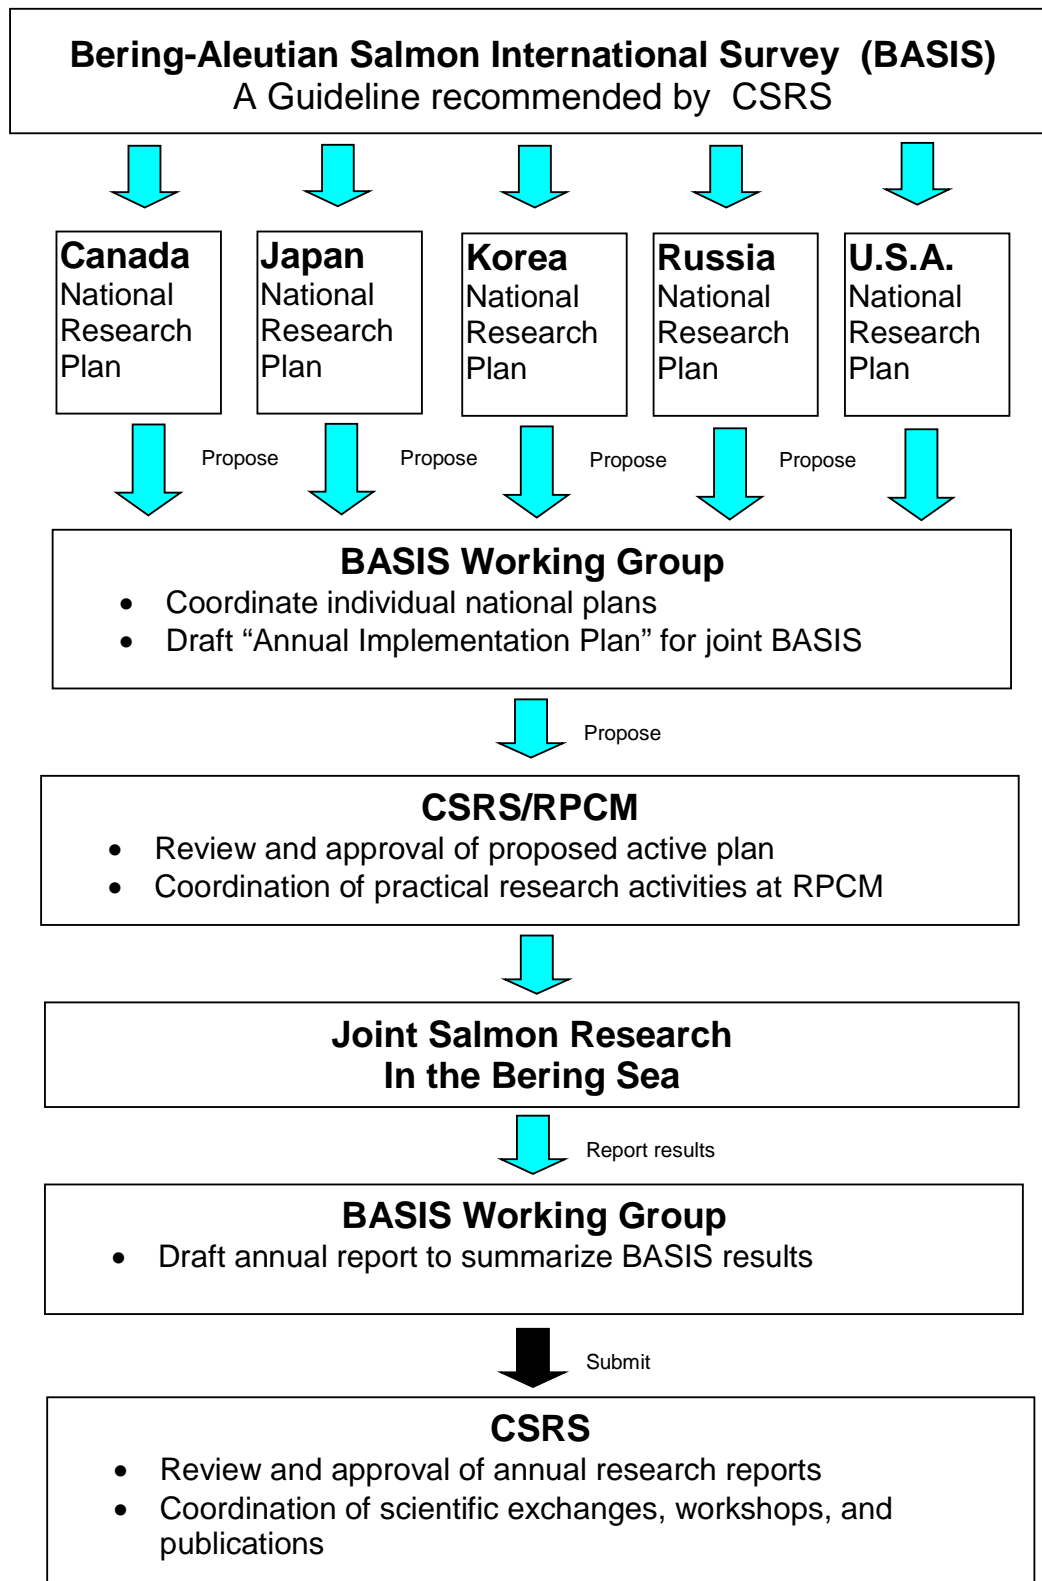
**Bering-Aleutian Salmon International Survey (BASIS)**
A Guideline recommended by CSRS

**Canada**
National Research Plan

**Japan**
National Research Plan

**Korea**
National Research Plan

**Russia**
National Research Plan

**U.S.A.**
National Research Plan

Propose

Propose

Propose

Propose

**BASIS Working Group**
- Coordinate individual national plans
- Draft "Annual Implementation Plan" for joint BASIS

Propose

**CSRS/RPCM**
- Review and approval of proposed active plan
- Coordination of practical research activities at RPCM

**Joint Salmon Research In the Bering Sea**

Report results

**BASIS Working Group**
- Draft annual report to summarize BASIS results

Submit

**CSRS**
- Review and approval of annual research reports
- Coordination of scientific exchanges, workshops, and publications